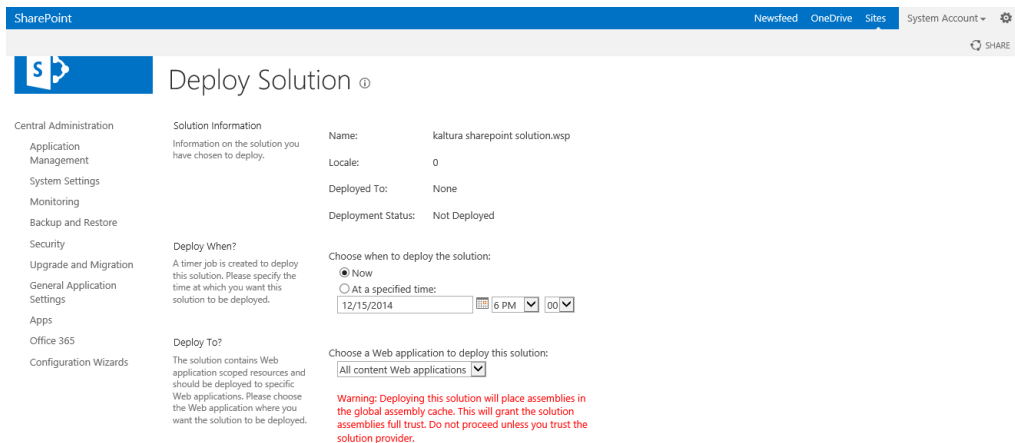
SharePoint

Newsfeed OneDrive Sites System Account ▾

SHARE

Deploy Solution

Central Administration
Application Management
System Settings
Monitoring
Backup and Restore
Security
Upgrade and Migration
General Application Settings
Apps
Office 365
Configuration Wizards

Solution Information
Information on the solution you have chosen to deploy.

Name: kaltura sharepoint solution.wsp
Locale: 0
Deployed To: None
Deployment Status: Not Deployed

Deploy When?
A timer job is created to deploy this solution. Please specify the time at which you want this solution to be deployed.

Choose when to deploy the solution:
Now
At a specified time:
12/15/2014 6 PM 00

Deploy To?
The solution contains Web application scoped resources and should be deployed to specific Web applications. Please choose the Web application where you want the solution to be deployed.

Choose a Web application to deploy this solution:
All content Web applications

Warning: Deploying this solution will place assemblies in the global assembly cache. This will grant the solution assemblies full trust. Do not proceed unless you trust the solution provider.